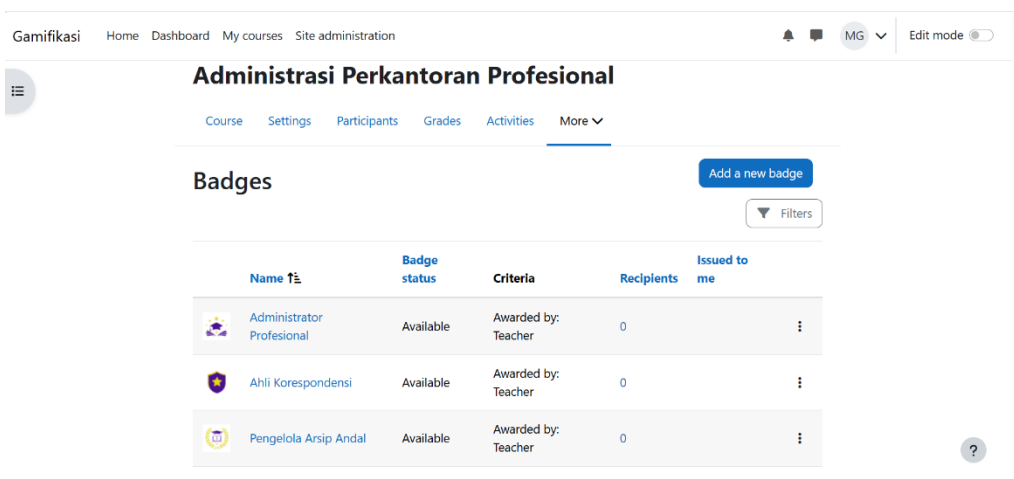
Gamifikasi Home Dashboard My courses Site administration MG Edit mode

Administrasi Perkantoran Profesional

Course Settings Participants Grades Activities More

Badges

Add a new badge

Filters

| | Name | Badge status | Criteria | Recipients | Issued to me | |
|---|---|---|---|---|---|---|
| | Administrator Profesional | Available | Awarded by: Teacher | 0 | | ⋮ |
| | Ahli Korespondensi | Available | Awarded by: Teacher | 0 | | ⋮ |
| | Pengelola Arsip Andal | Available | Awarded by: Teacher | 0 | | ⋮ |

?